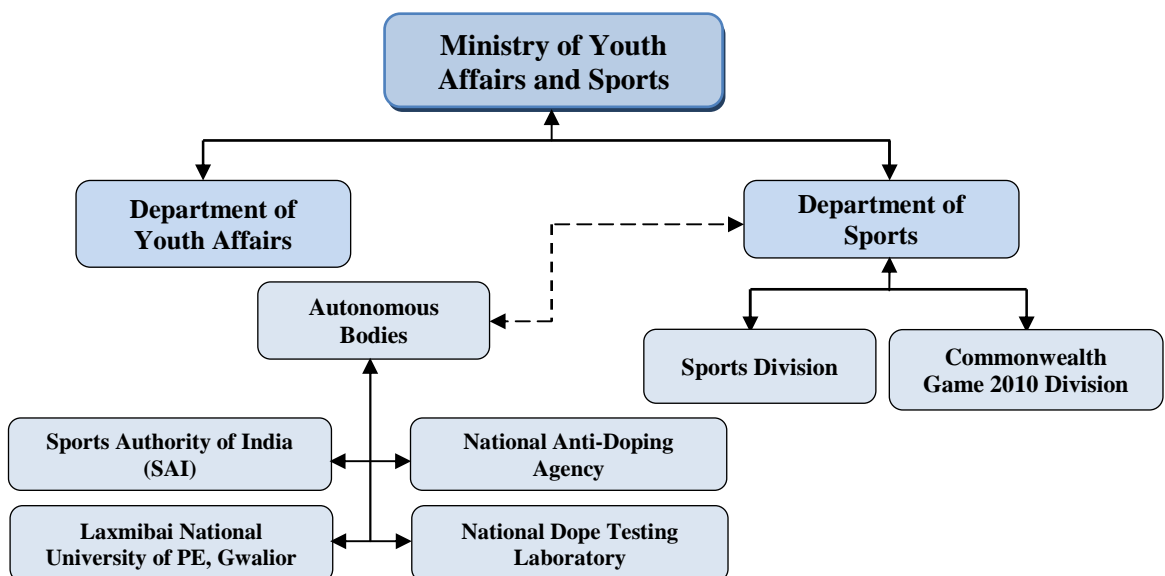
Ministry of Youth Affairs and Sports

Department of Youth Affairs

Department of Sports

Autonomous Bodies

Sports Division

Commonwealth Game 2010 Division

Sports Authority of India (SAI)

National Anti-Doping Agency

Laxmibai National University of PE, Gwalior

National Dope Testing Laboratory